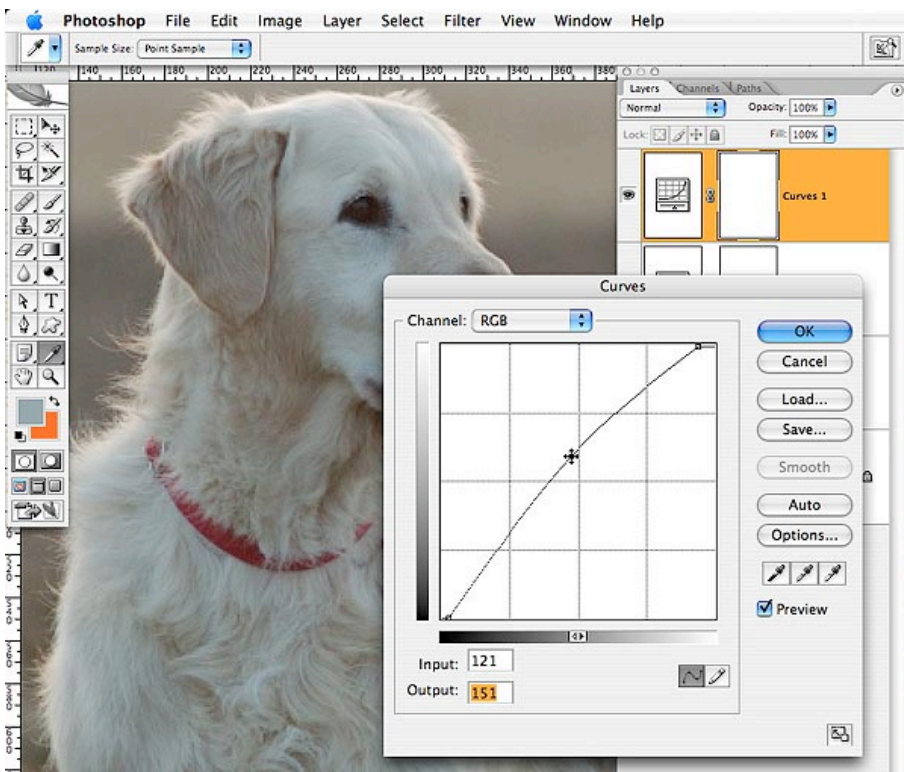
Photoshop File Edit Image Layer Select Filter View Window Help

Sample Size: Point Sample

120 140 160 180 200 220 240 260 280 300 320 340 360 380

Layers Channels Paths

Normal Opacity: 100%

Lock: Fill: 100%

Curves 1

Curves

Channel: RGB

OK

Cancel

Load...

Save...

Smooth

Auto

Options...

Preview

Input: 121

Output: 151